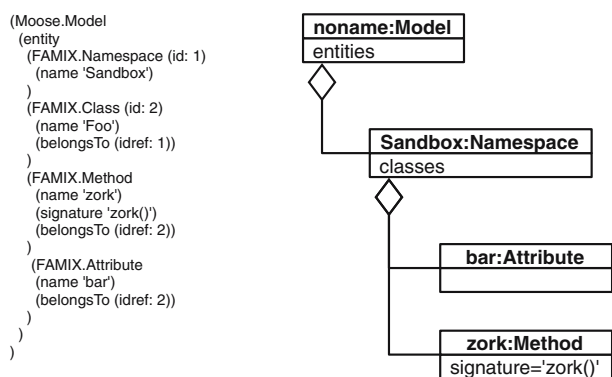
(Moose.Model
 (entity
  (FAMIX.Namespace (id: 1)
   (name 'Sandbox')
  )
  (FAMIX.Class (id: 2)
   (name 'Foo')
   (belongsTo (idref: 1))
  )
  (FAMIX.Method
   (name 'zork')
   (signature 'zork()')
   (belongsTo (idref: 2))
  )
  (FAMIX.Attribute
   (name 'bar')
   (belongsTo (idref: 2))
  )
 )
)

noname:Model
entities

Sandbox:Namespace
classes

bar:Attribute

zork:Method
signature='zork()'